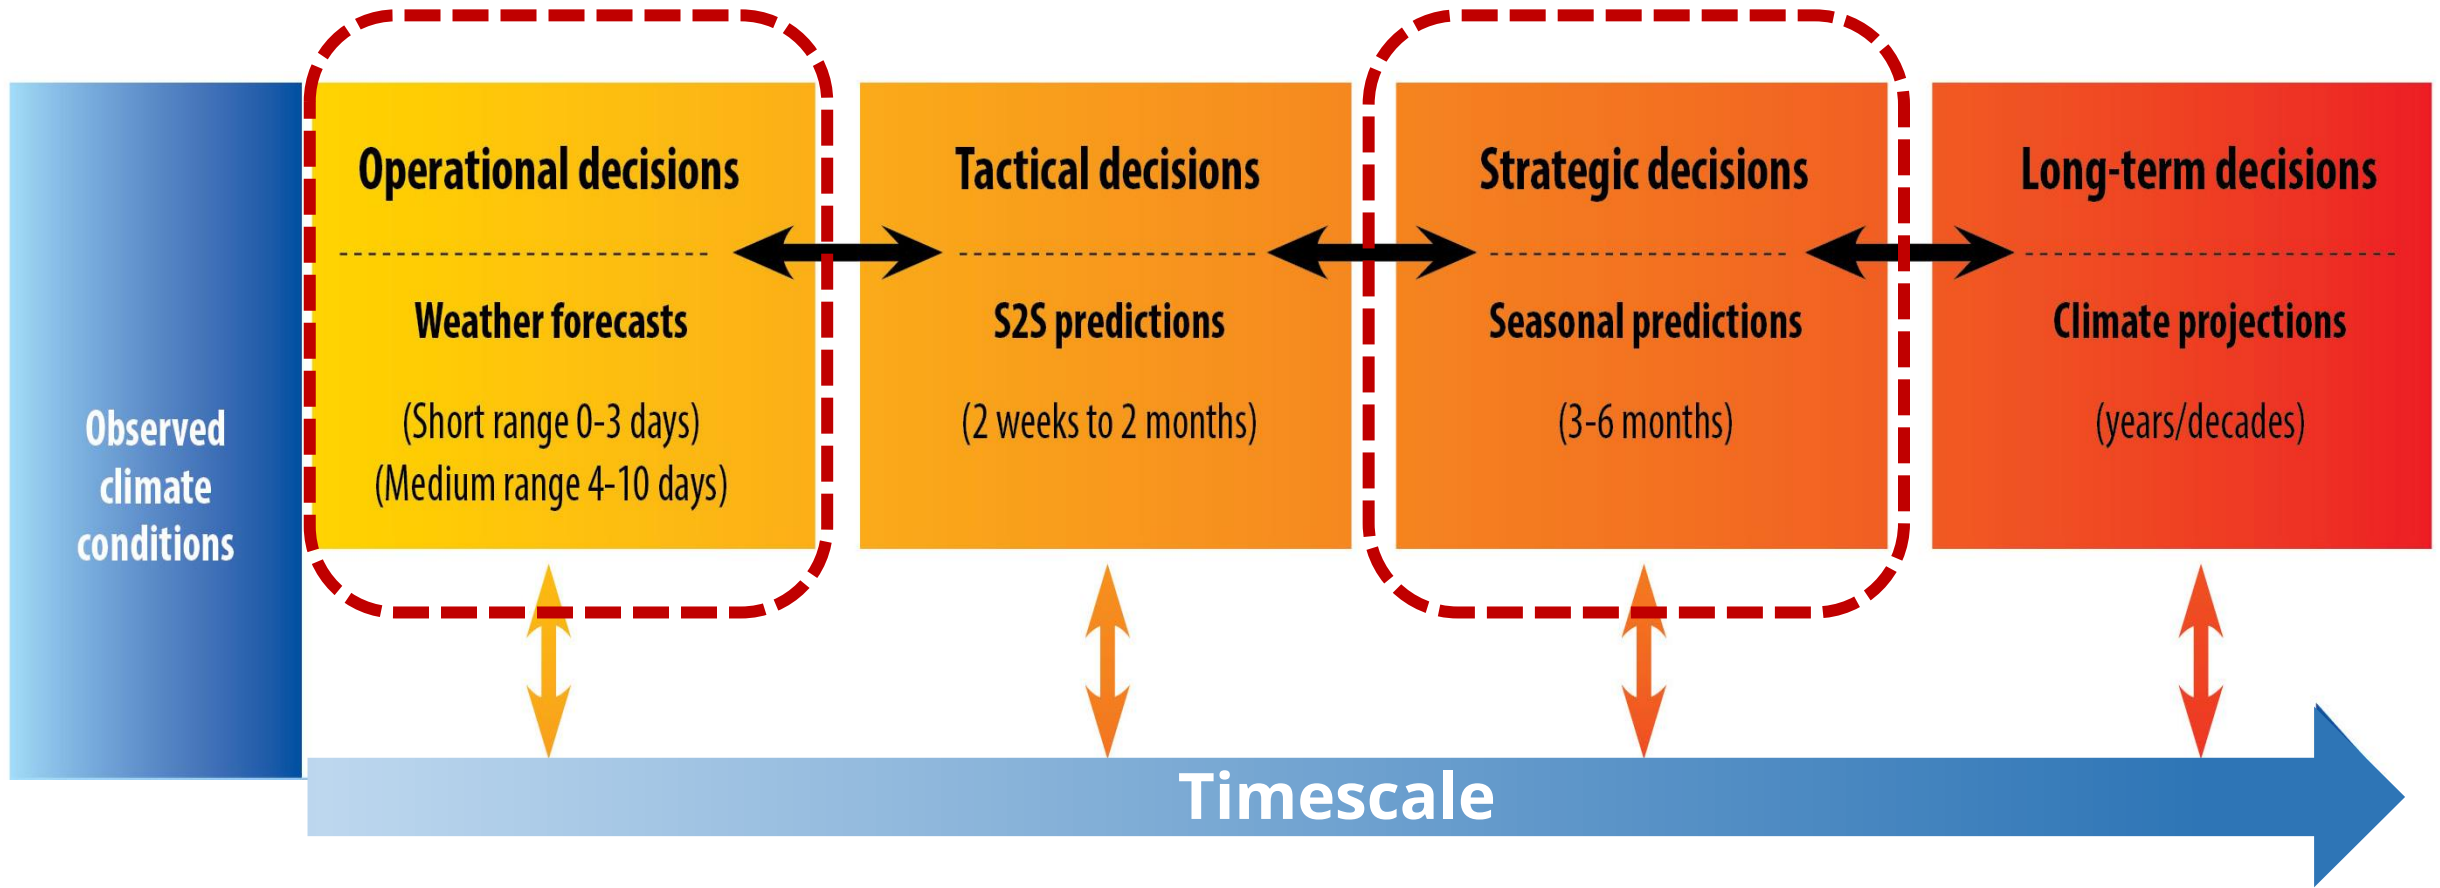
Observed climate conditions

Operational decisions

Weather forecasts

(Short range 0-3 days)
(Medium range 4-10 days)

Tactical decisions

S2S predictions

(2 weeks to 2 months)

Strategic decisions

Seasonal predictions

(3-6 months)

Long-term decisions

Climate projections

(years/decades)

Timescale